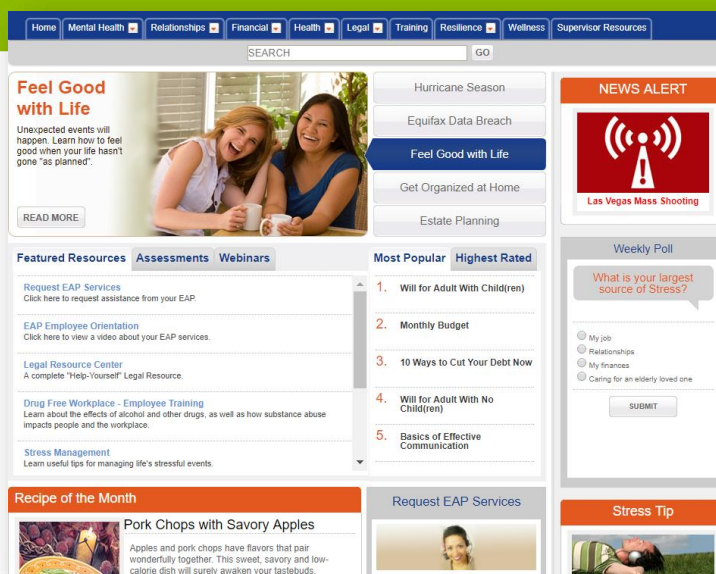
Home | Mental Health | Relationships | Financial | Health | Legal | Training | Resilience | Wellness | Supervisor Resources

SEARCH GO

Feel Good with Life

Unexpected events will happen. Learn how to feel good when your life hasn't gone "as planned".

READ MORE

Hurricane Season

Equifax Data Breach

Feel Good with Life

Get Organized at Home

Estate Planning

NEWS ALERT

Las Vegas Mass Shooting

Featured Resources | Assessments | Webinars

Request EAP Services
Click here to request assistance from your EAP.

EAP Employee Orientation
Click here to view a video about your EAP services.

Legal Resource Center
A complete "Help-Yourself" Legal Resource.

Drug Free Workplace - Employee Training
Learn about the effects of alcohol and other drugs, as well as how substance abuse impacts people and the workplace.

Stress Management
Learn useful tips for managing life's stressful events.

Most Popular | Highest Rated

1. Will for Adult With Child(ren)

2. Monthly Budget

3. 10 Ways to Cut Your Debt Now

4. Will for Adult With No Child(ren)

5. Basics of Effective Communication

Weekly Poll

What is your largest source of Stress?

My job
Relationships
My finances
Caring for an elderly loved one

SUBMIT

Recipe of the Month

Pork Chops with Savory Apples

Apples and pork chops have flavors that pair wonderfully together. This sweet, savory and low-calorie dish will surely awaken your tastebuds.

Request EAP Services

Stress Tip